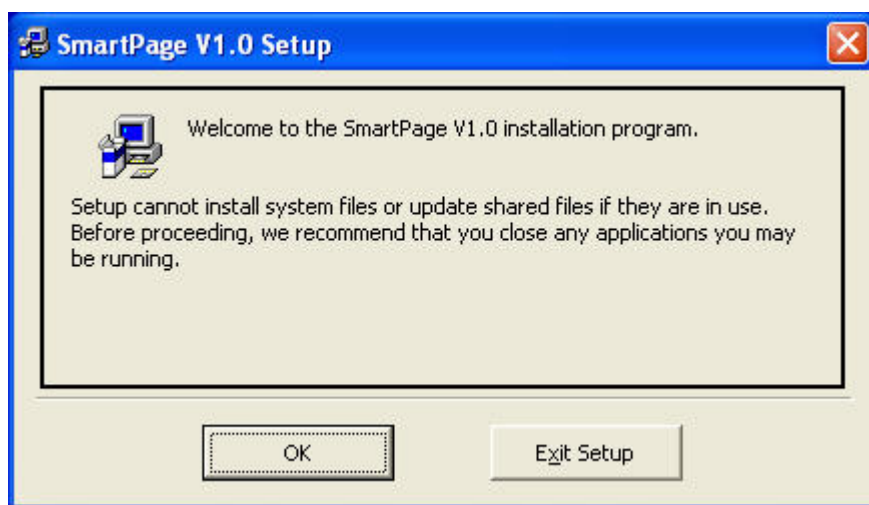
SmartPage V1.0 Setup

Welcome to the SmartPage V1.0 installation program.

Setup cannot install system files or update shared files if they are in use. Before proceeding, we recommend that you close any applications you may be running.

OK

Exit Setup